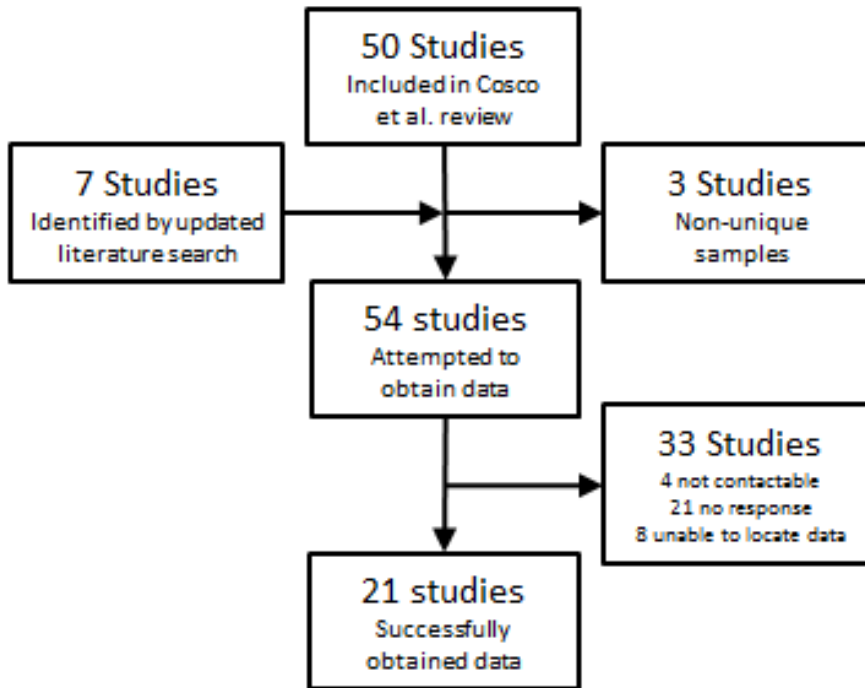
50 Studies
Included in Cosco et al. review

7 Studies
Identified by updated literature search

3 Studies
Non-unique samples

54 studies
Attempted to obtain data

33 Studies
4 not contactable
21 no response
8 unable to locate data

21 studies
Successfully obtained data